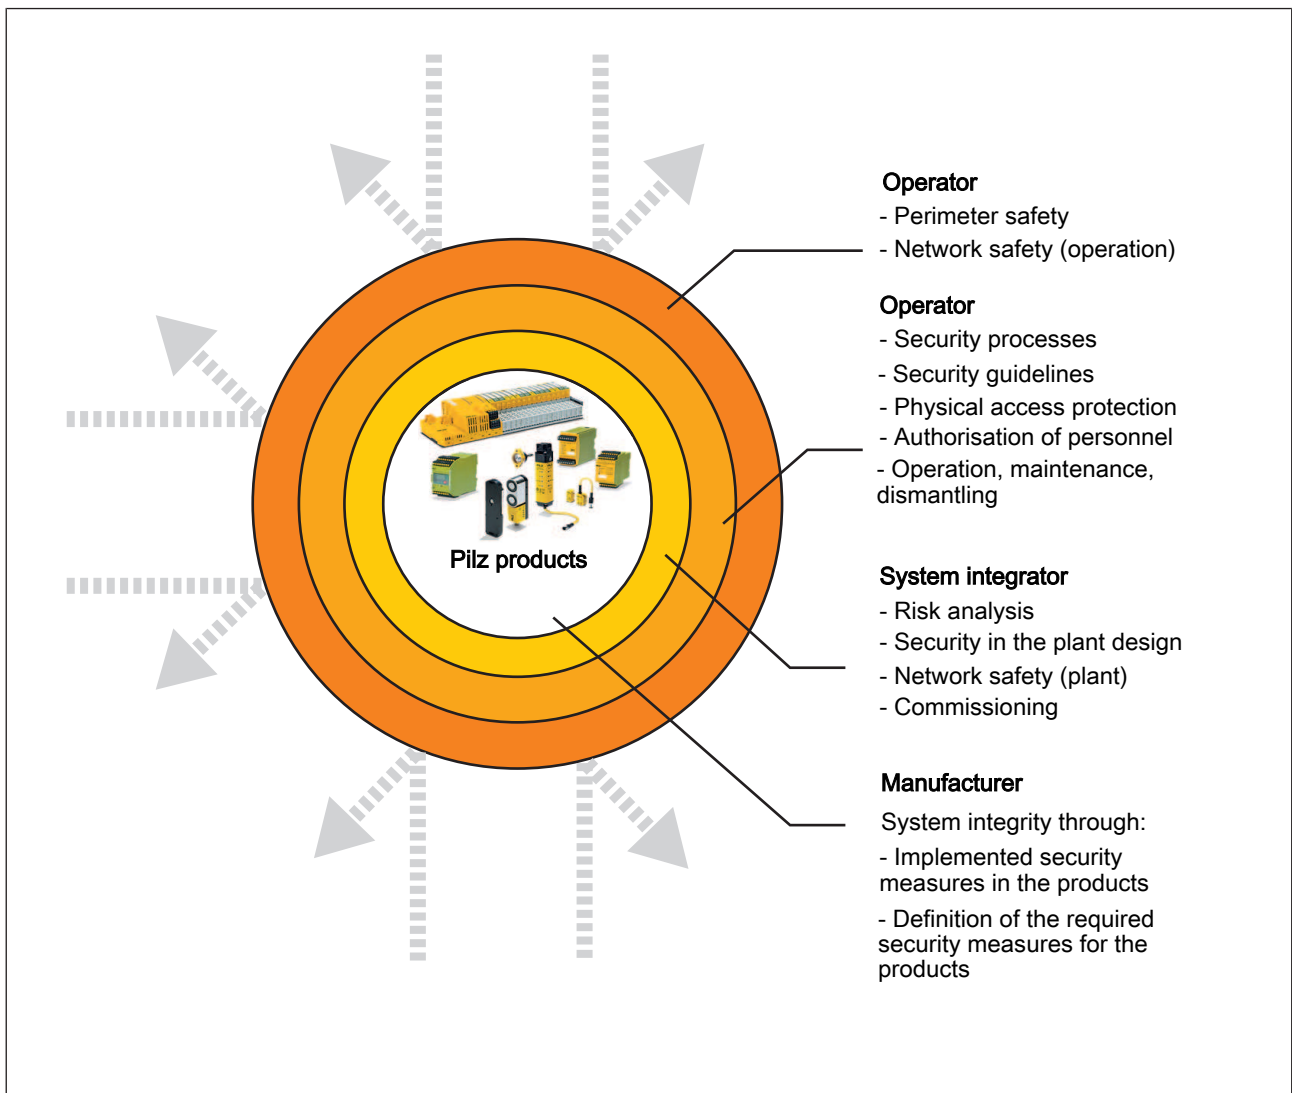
Pilz products

Operator
- Perimeter safety
- Network safety (operation)

Operator
- Security processes
- Security guidelines
- Physical access protection
- Authorisation of personnel
- Operation, maintenance, dismantling

System integrator
- Risk analysis
- Security in the plant design
- Network safety (plant)
- Commissioning

Manufacturer
System integrity through:
- Implemented security measures in the products
- Definition of the required security measures for the products